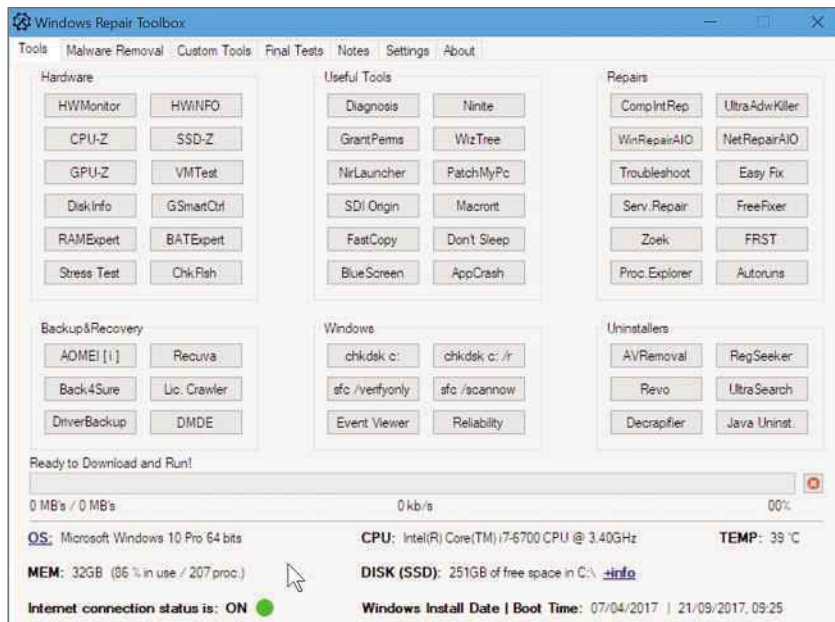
Windows Repair Toolbox

Tools | Malware Removal | Custom Tools | Final Tests | Notes | Settings | About

Hardware

HWMonitor
HWiNFO
CPU-Z
SSD-Z
GPU-Z
VMTest
DiskInfo
GSmartCtrl
RAMExpert
BATExpert
Stress Test
ChkFlsh

Useful Tools

Diagnosis
Ninite
GrantPerms
WizTree
NirLauncher
PatchMyPc
SDI Origin
Macrorit
FastCopy
Don't Sleep
BlueScreen
AppCrash

Repairs

CompIntRep
UltraAdwKiller
WinRepairAIO
NetRepairAIO
Troubleshoot
Easy Fix
Serv.Repair
FreeFixer
Zoek
FRST
Proc.Explorer
Autoruns

Backup&Recovery

AOMEI [ i ]
Recuva
Back4Sure
Lic. Crawler
DriverBackup
DMDE

Windows

chkdsk c:
chkdsk c: /r
sfc /verifyonly
sfc /scannow
Event Viewer
Reliability

Uninstallers

AVRemoval
RegSeeker
Revo
UltraSearch
Decrapifier
Java Uninst.

Ready to Download and Run!

0 MB's / 0 MB's
0 kb/s
00%

OS: Microsoft Windows 10 Pro 64 bits
CPU: Intel(R) Core(TM) i7-6700 CPU @ 3.40GHz
TEMP: 39 °C

MEM: 32GB (86 % in use / 207 proc.)
DISK (SSD): 251GB of free space in C:\ +info

Internet connection status is: ON
Windows Install Date | Boot Time: 07/04/2017 | 21/09/2017, 09:25